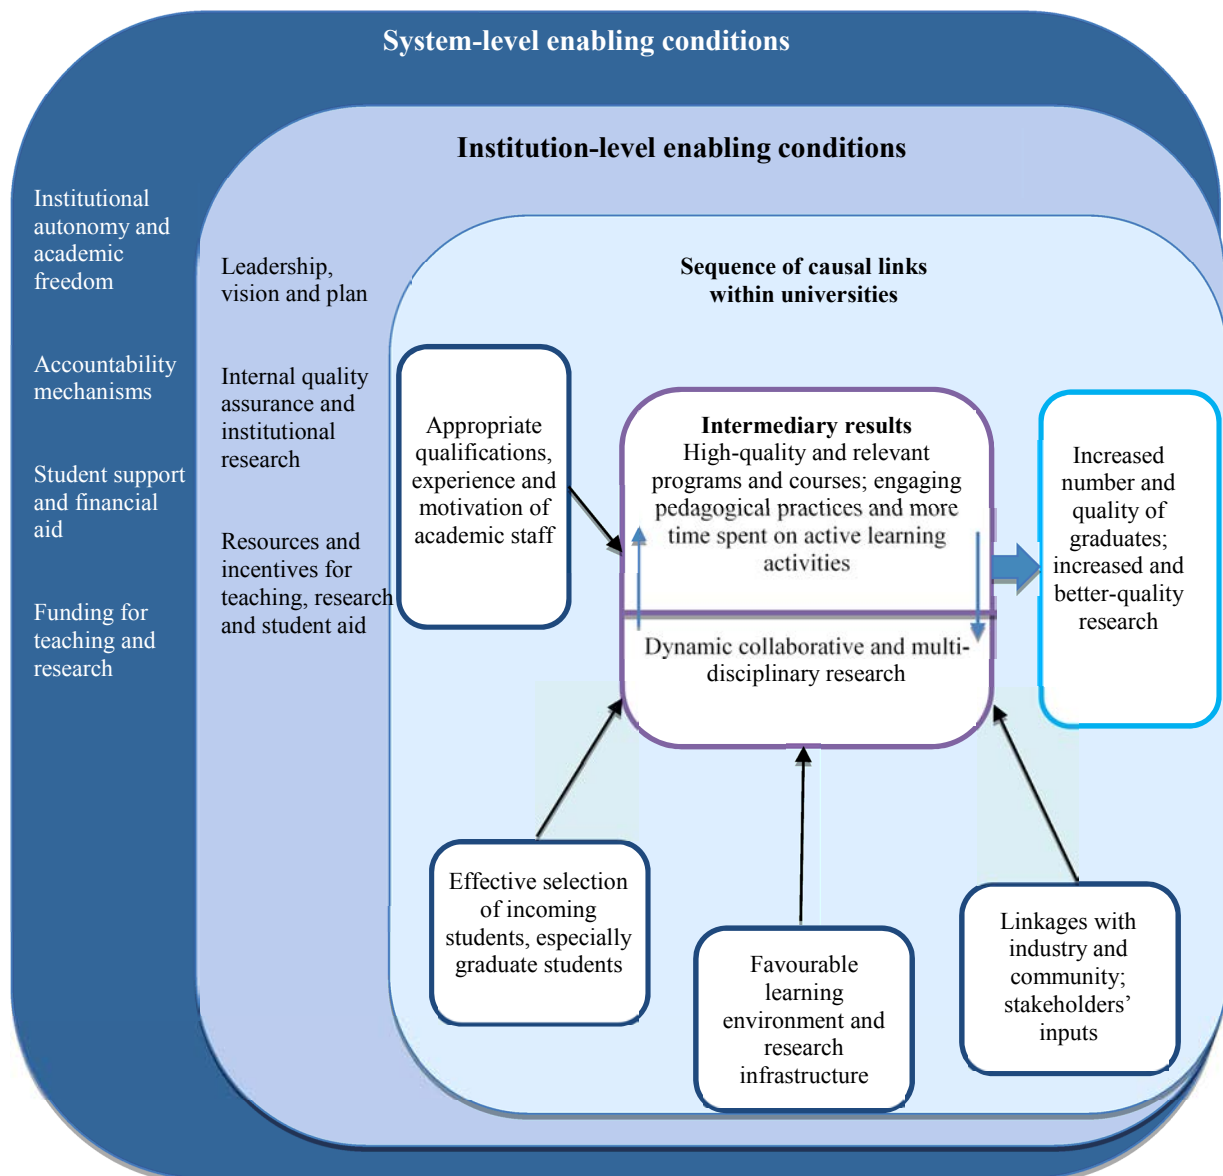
System-level enabling conditions

Institution-level enabling conditions

Institutional autonomy and academic freedom

Accountability mechanisms

Student support and financial aid

Funding for teaching and research

Leadership, vision and plan

Internal quality assurance and institutional research

Resources and incentives for teaching, research and student aid

Sequence of causal links within universities

Appropriate qualifications, experience and motivation of academic staff

Intermediary results
High-quality and relevant programs and courses; engaging pedagogical practices and more time spent on active learning activities

Dynamic collaborative and multi-disciplinary research

Increased number and quality of graduates; increased and better-quality research

Effective selection of incoming students, especially graduate students

Favourable learning environment and research infrastructure

Linkages with industry and community; stakeholders' inputs